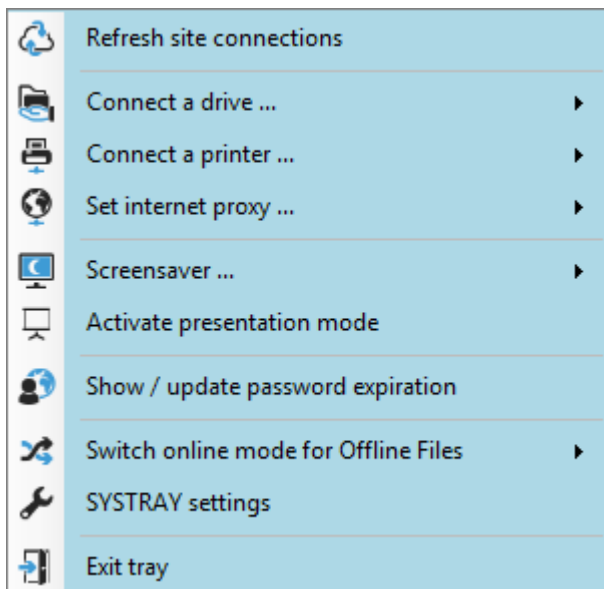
Refresh site connections

Connect a drive ...

Connect a printer ...

Set internet proxy ...

Screensaver ...

Activate presentation mode

Show / update password expiration

Switch online mode for Offline Files

SYSTRAY settings

Exit tray